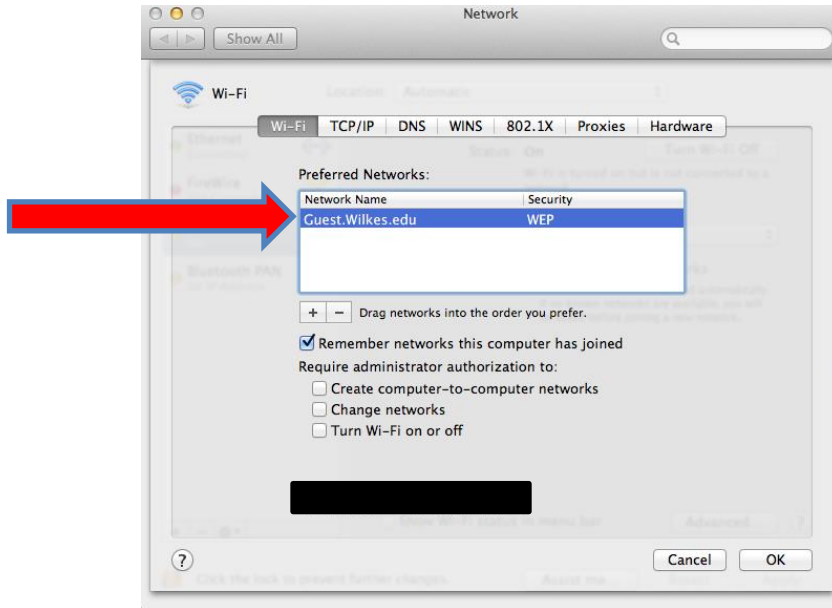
Network

Show All

Wi-Fi

Wi-Fi | TCP/IP | DNS | WINS | 802.1X | Proxies | Hardware

Preferred Networks:

| Network Name | Security |
|---|---|
| Guest.Wilkes.edu | WEP |

+ − Drag networks into the order you prefer.

Remember networks this computer has joined

Require administrator authorization to:

Create computer-to-computer networks

Change networks

Turn Wi-Fi on or off

?

Cancel OK